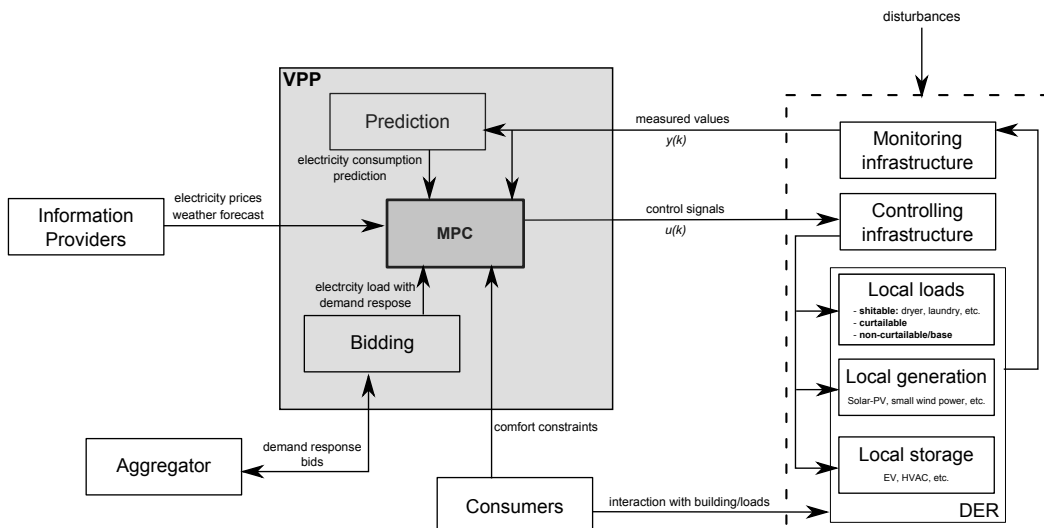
disturbances

VPP

Prediction

measured values
$y(k)$

Monitoring infrastructure

electricity consumption prediction

electricity prices weather forecast

Information Providers

MPC

control signals
$u(k)$

Controlling infrastructure

electrcity load with demand respose

Local loads
- shitable: dryer, laundry, etc.
- curtailable
- non-curtailable/base

Bidding

Local generation
Solar-PV, small wind power, etc.

comfort constraints

demand response bids

Aggregator

Local storage
EV, HVAC, etc.

Consumers

interaction with building/loads

DER